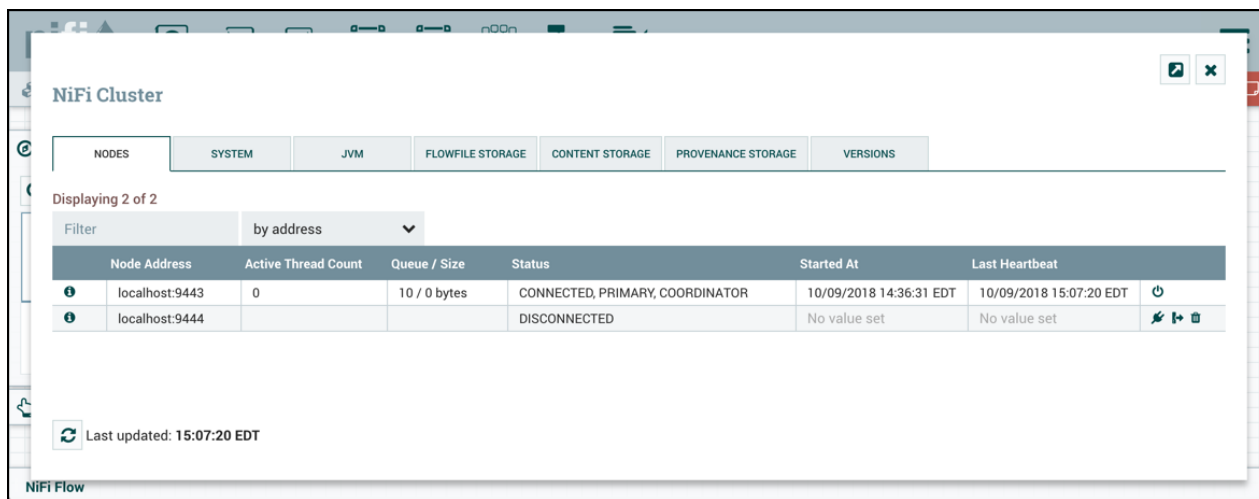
NiFi Cluster

NODES | SYSTEM | JVM | FLOWFILE STORAGE | CONTENT STORAGE | PROVENANCE STORAGE | VERSIONS

Displaying 2 of 2

Filter

by address

| | Node Address | Active Thread Count | Queue / Size | Status | Started At | Last Heartbeat | |
|---|---|---|---|---|---|---|---|
| | localhost:9443 | 0 | 10 / 0 bytes | CONNECTED, PRIMARY, COORDINATOR | 10/09/2018 14:36:31 EDT | 10/09/2018 15:07:20 EDT | |
| | localhost:9444 | | | DISCONNECTED | No value set | No value set | |

Last updated: 15:07:20 EDT

NiFi Flow